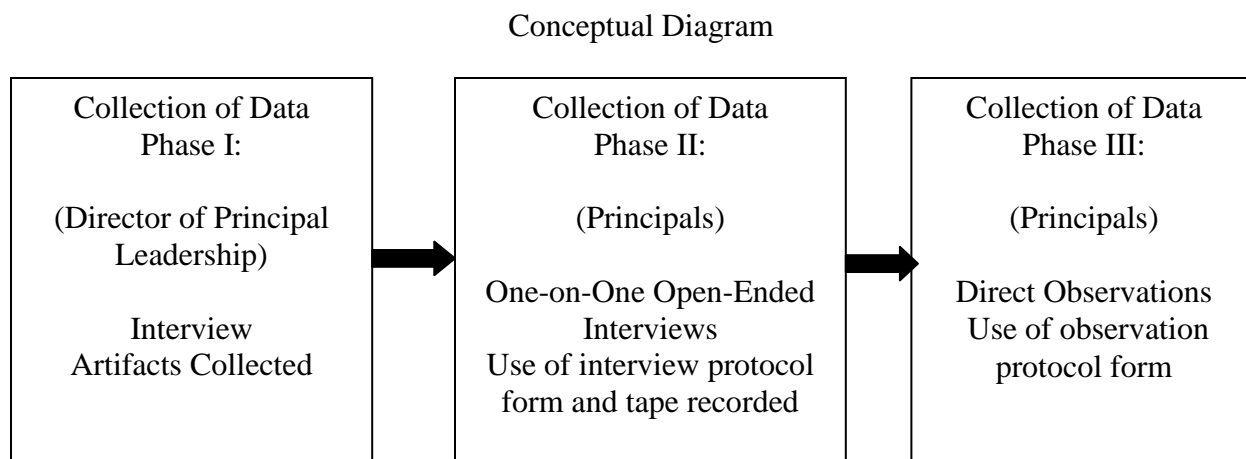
Conceptual Diagram

Collection of Data
Phase I:

(Director of Principal Leadership)

Interview
Artifacts Collected

Collection of Data
Phase II:

(Principals)

One-on-One Open-Ended Interviews
Use of interview protocol form and tape recorded

Collection of Data
Phase III:

(Principals)

Direct Observations
Use of observation protocol form